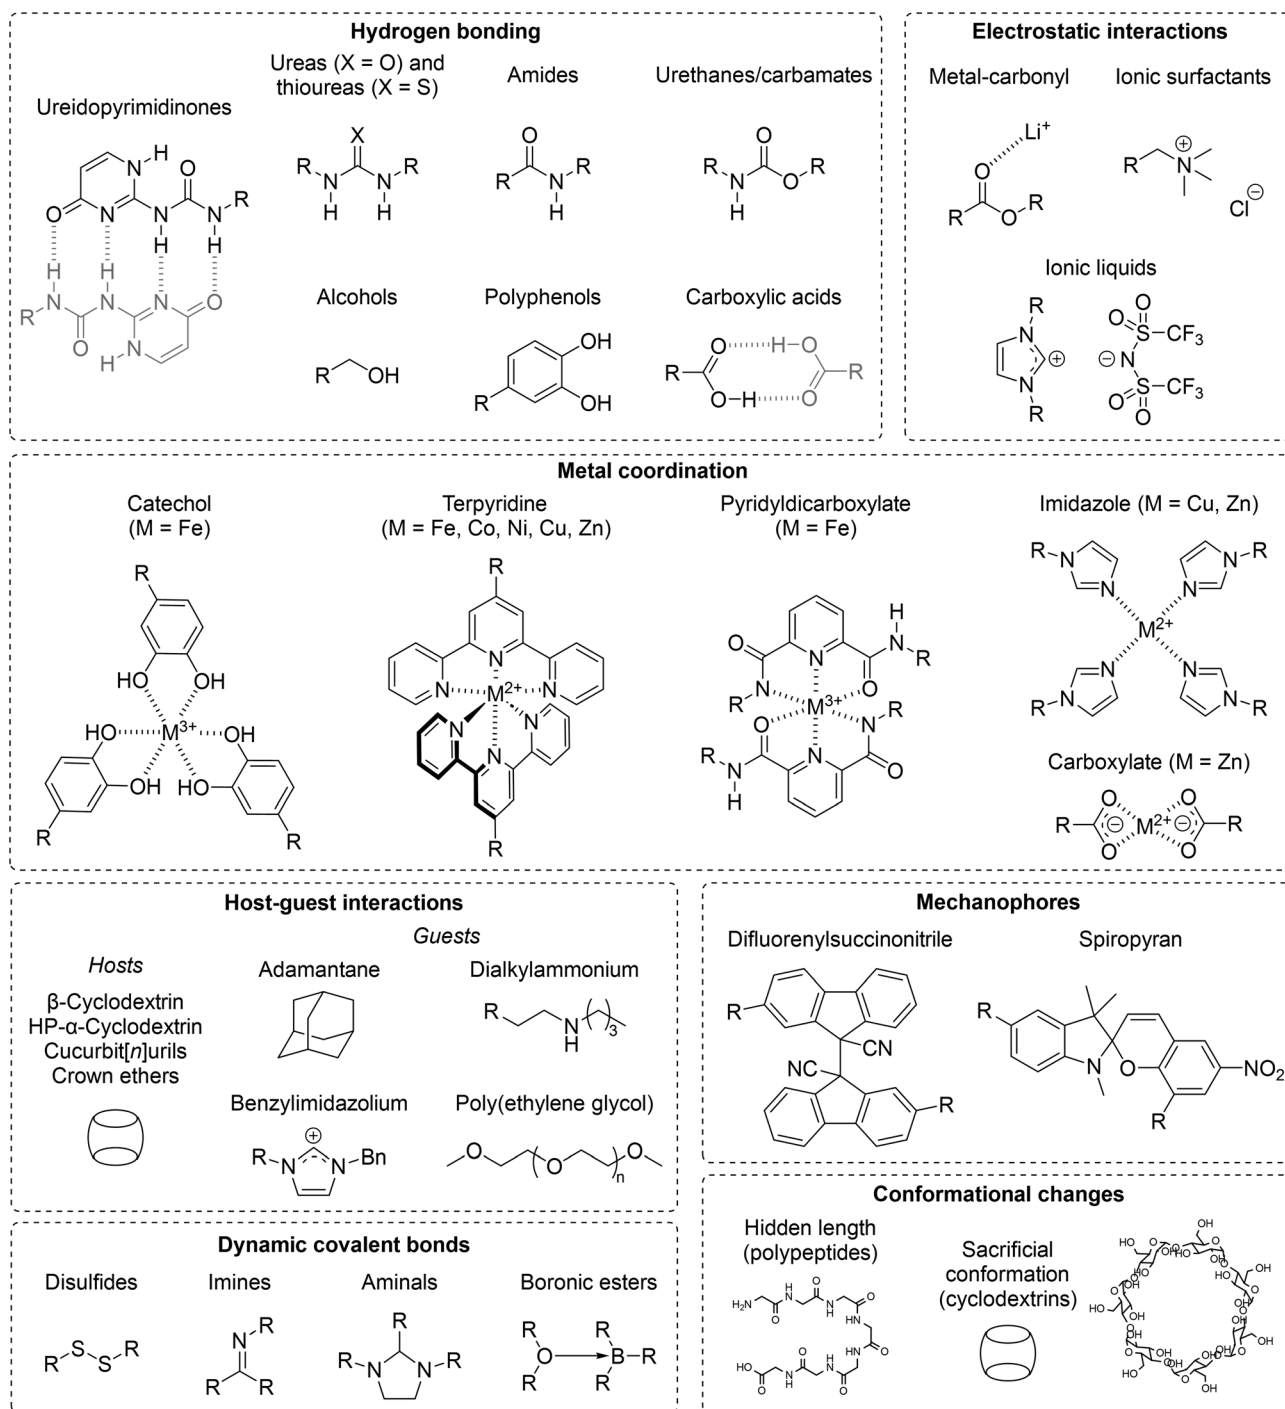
Hydrogen bonding

Ureidopyrimidinones

Ureas (X = O) and thioureas (X = S)

Amides

Urethanes/carbamates

Alcohols

Polyphenols

Carboxylic acids

Electrostatic interactions

Metal-carbonyl

Ionic surfactants

Ionic liquids

Metal coordination

Catechol (M = Fe)

Terpyridine (M = Fe, Co, Ni, Cu, Zn)

Pyridyldicarboxylate (M = Fe)

Imidazole (M = Cu, Zn)

Carboxylate (M = Zn)

Host-guest interactions

Hosts

β-Cyclodextrin
HP-α-Cyclodextrin
Cucurbit[n]urils
Crown ethers

Guests

Adamantane

Dialkylammonium

Benzylimidazolium

Poly(ethylene glycol)

Mechanophores

Difluorenylsuccinonitrile

Spiropyran

Dynamic covalent bonds

Disulfides

Imines

Aminals

Boronic esters

Conformational changes

Hidden length (polypeptides)

Sacrificial conformation (cyclodextrins)